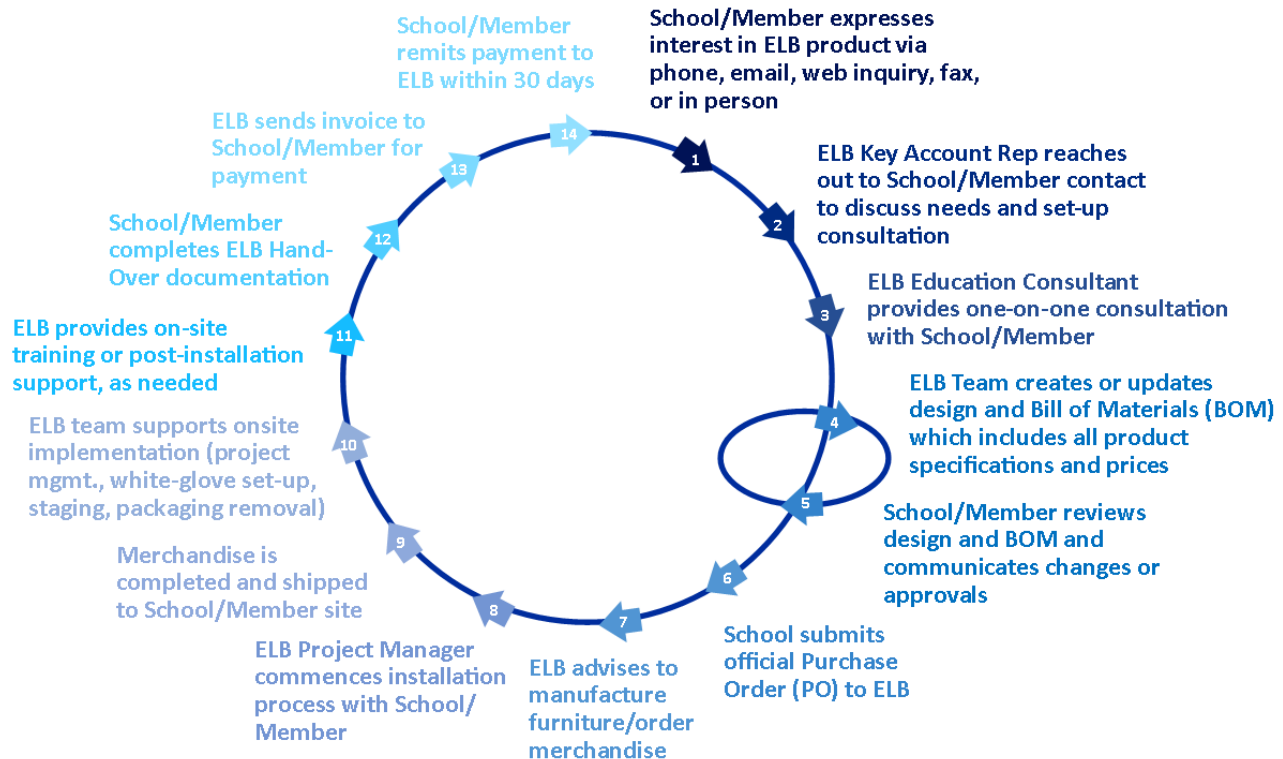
1
School/Member expresses interest in ELB product via phone, email, web inquiry, fax, or in person

2
ELB Key Account Rep reaches out to School/Member contact to discuss needs and set-up consultation

3
ELB Education Consultant provides one-on-one consultation with School/Member

4
ELB Team creates or updates design and Bill of Materials (BOM) which includes all product specifications and prices

5
School/Member reviews design and BOM and communicates changes or approvals

6
School submits official Purchase Order (PO) to ELB

7
ELB advises to manufacture furniture/order merchandise

8
ELB Project Manager commences installation process with School/Member

9
Merchandise is completed and shipped to School/Member site

10
ELB team supports onsite implementation (project mgmt., white-glove set-up, staging, packaging removal)

11
ELB provides on-site training or post-installation support, as needed

12
School/Member completes ELB Hand-Over documentation

13
ELB sends invoice to School/Member for payment

14
School/Member remits payment to ELB within 30 days